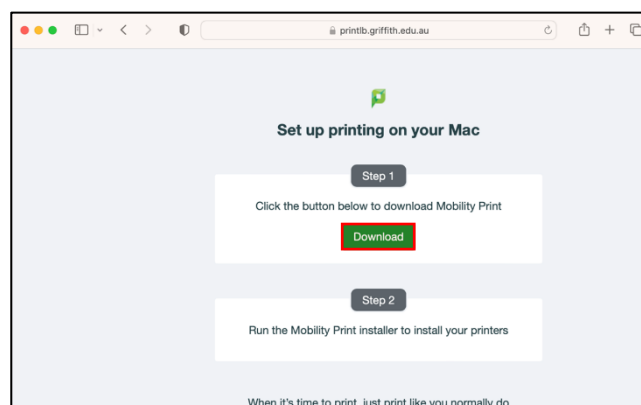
printlb.griffith.edu.au

Set up printing on your Mac

Step 1

Click the button below to download Mobility Print

Download

Step 2

Run the Mobility Print installer to install your printers

When it's time to print, just print like you normally do